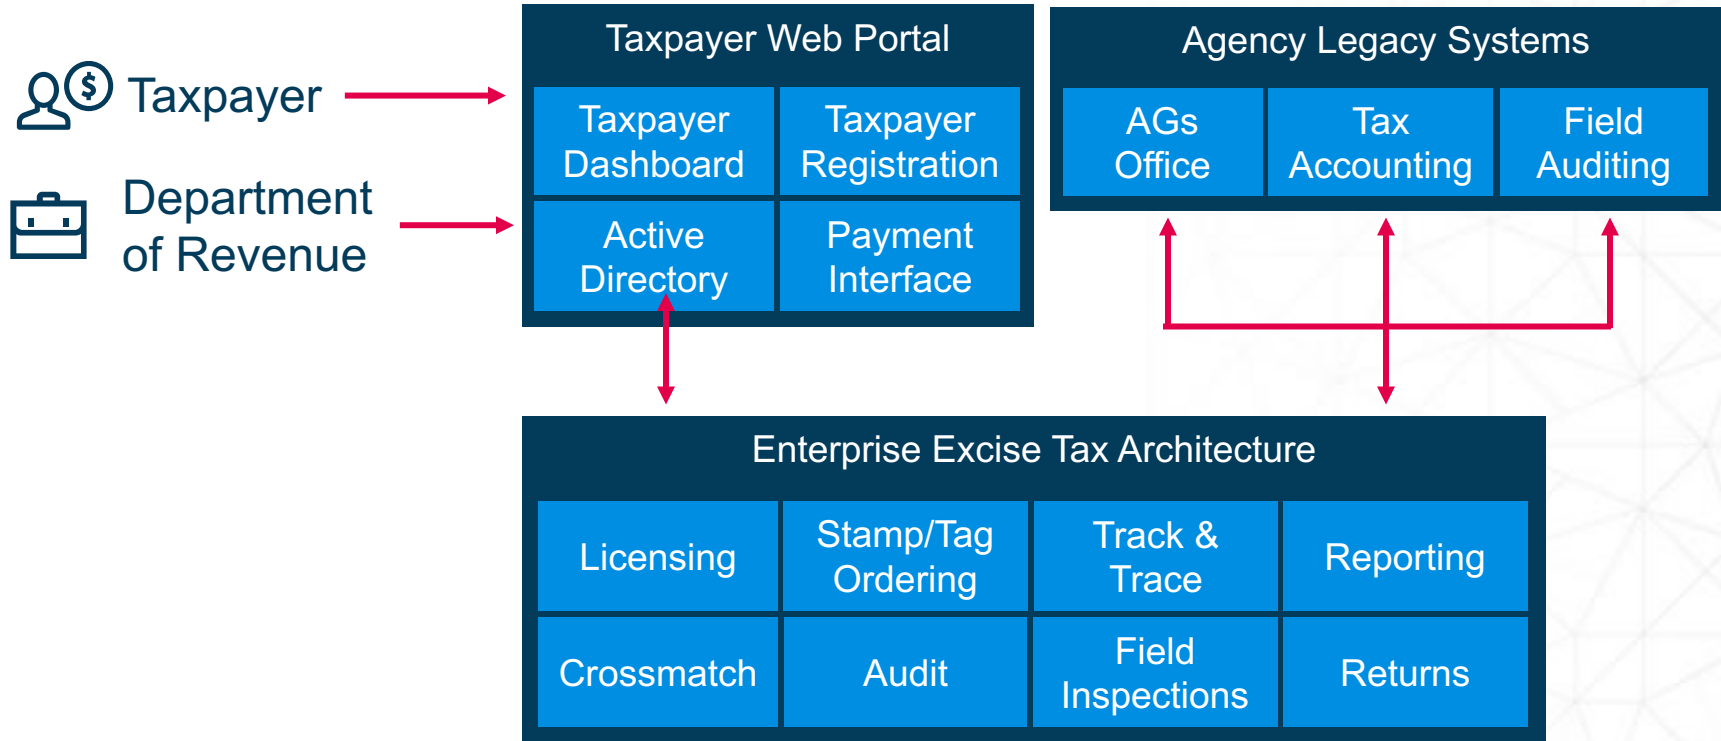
Taxpayer

Department of Revenue

Taxpayer Web Portal

Taxpayer Dashboard

Taxpayer Registration

Active Directory

Payment Interface

Agency Legacy Systems

AGs Office

Tax Accounting

Field Auditing

Enterprise Excise Tax Architecture

| Licensing | Stamp/Tag Ordering | Track & Trace | Reporting |
|---|---|---|---|
| Crossmatch | Audit | Field Inspections | Returns |